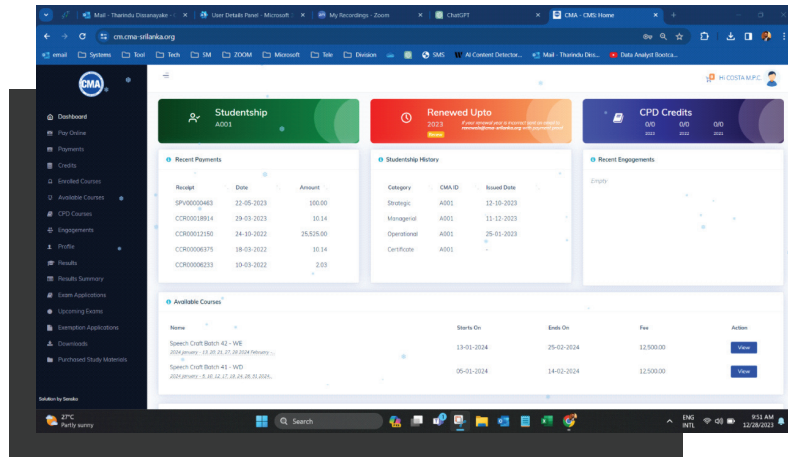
Mail - Tharindu Dissanayake
User Details Panel - Microsoft
My Recordings - Zoom
ChatGPT
CMA - CMS: Home

cm.cma-srilanka.org

email Systems Tool Tech SM ZOOM Microsoft Tele Division SMS AI Content Detector... Mail - Tharindu Diss... Data Analyst Bootca...

Hi COSTA M.P.C

Dashboard
Pay Online
Payments
Credits
Enrolled Courses
Available Courses
CPD Courses
Engagements
Profile
Results
Results Summary
Exam Applications
Upcoming Exams
Exemption Applications
Downloads
Purchased Study Materials

Solution by Genuka

Studentship
A001

Renewed Upto
2023
Renew
If your renewal date is incorrect, send an email to renewals@cma-srilanka.org with payment proof.

CPD Credits
0/0 0/0 0/0
2023 2022 2021

Recent Payments

| Receipt | Date | Amount |
|---|---|---|
| SPV00000463 | 22-05-2023 | 100.00 |
| CCR00018914 | 29-03-2023 | 10.14 |
| CCR00012150 | 24-10-2022 | 25,525.00 |
| CCR00006375 | 18-03-2022 | 10.14 |
| CCR00008233 | 10-03-2022 | 2.03 |

Studentship History

| Category | CMA ID | Issued Date |
|---|---|---|
| Strategic | A001 | 12-10-2023 |
| Managerial | A001 | 11-12-2023 |
| Operational | A001 | 25-01-2023 |
| Certificate | A001 | - |

Recent Engagements

Empty

Available Courses

| Name | Starts On | Ends On | Fee | Action |
|---|---|---|---|---|
| Speech Craft Batch 42 - WE 2024 January - 13, 20, 21, 27, 28 2024 February - | 13-01-2024 | 25-02-2024 | 12,500.00 | View |
| Speech Craft Batch 41 - WD 2024 January - 5, 10, 12, 17, 19, 24, 26, 31 2025... | 05-01-2024 | 14-02-2024 | 12,500.00 | View |

27°C
Partly sunny

Search

ENG
INTL
9:51 AM
12/28/2023